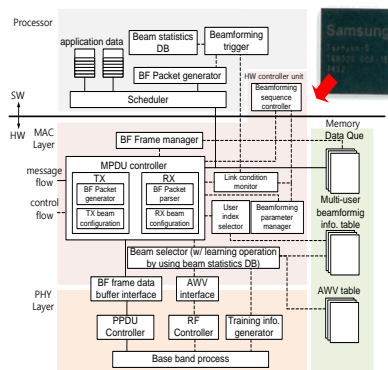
Processor

Beam statistics DB

Beamforming trigger

application data

BF Packet generator

HW controller unit

Beamforming sequence controller

Scheduler

Samsung

SW

HW

MAC Layer

BF Frame manager

Memory Data Que

message flow

control flow

MPDU controller

TX

BF Packet generator

TX beam configuration

RX

BF Packet parser

RX beam configuration

Link condition monitor

User index selector

Beamforming parameter manager

Multi-user beamformig info. table

Beam selector (w/ learning operation by using beam statistics DB)

BF frame data buffer interface

AWV interface

AWV table

PHY Layer

PPDU Controller

RF Controller

Training info. generator

Base band process